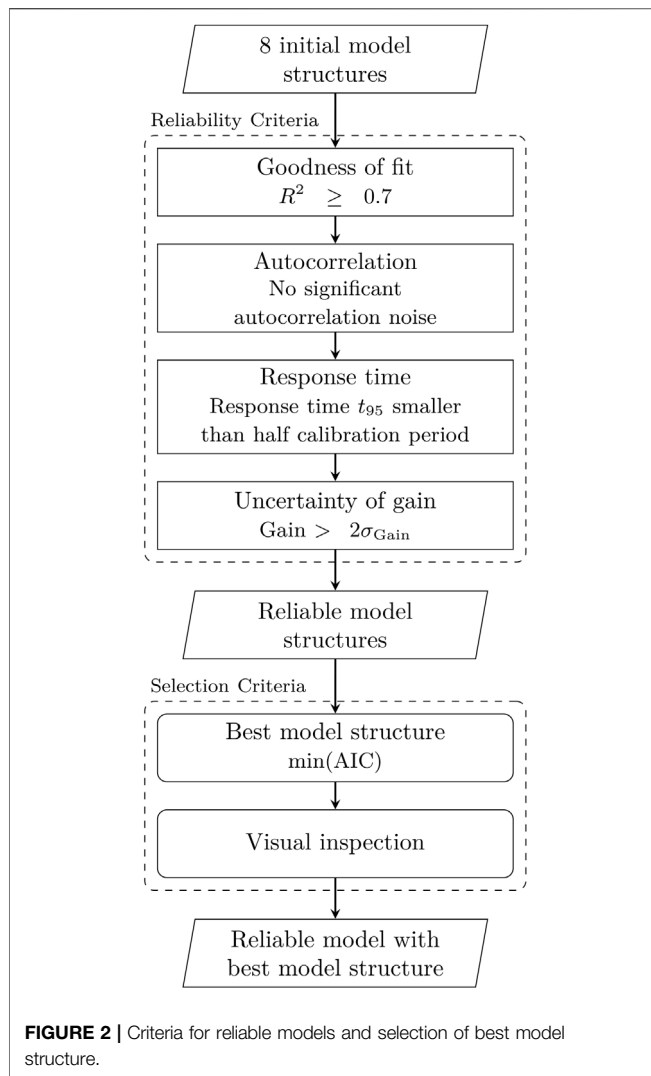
8 initial model structures

Reliability Criteria

Goodness of fit
$R^2 \geq 0.7$

Autocorrelation
No significant autocorrelation noise

Response time
Response time $t_{95}$ smaller than half calibration period

Uncertainty of gain
Gain > $2\sigma_{\text{Gain}}$

Reliable model structures

Selection Criteria

Best model structure
min(AIC)

Visual inspection

Reliable model with best model structure

**FIGURE 2 |** Criteria for reliable models and selection of best model structure.